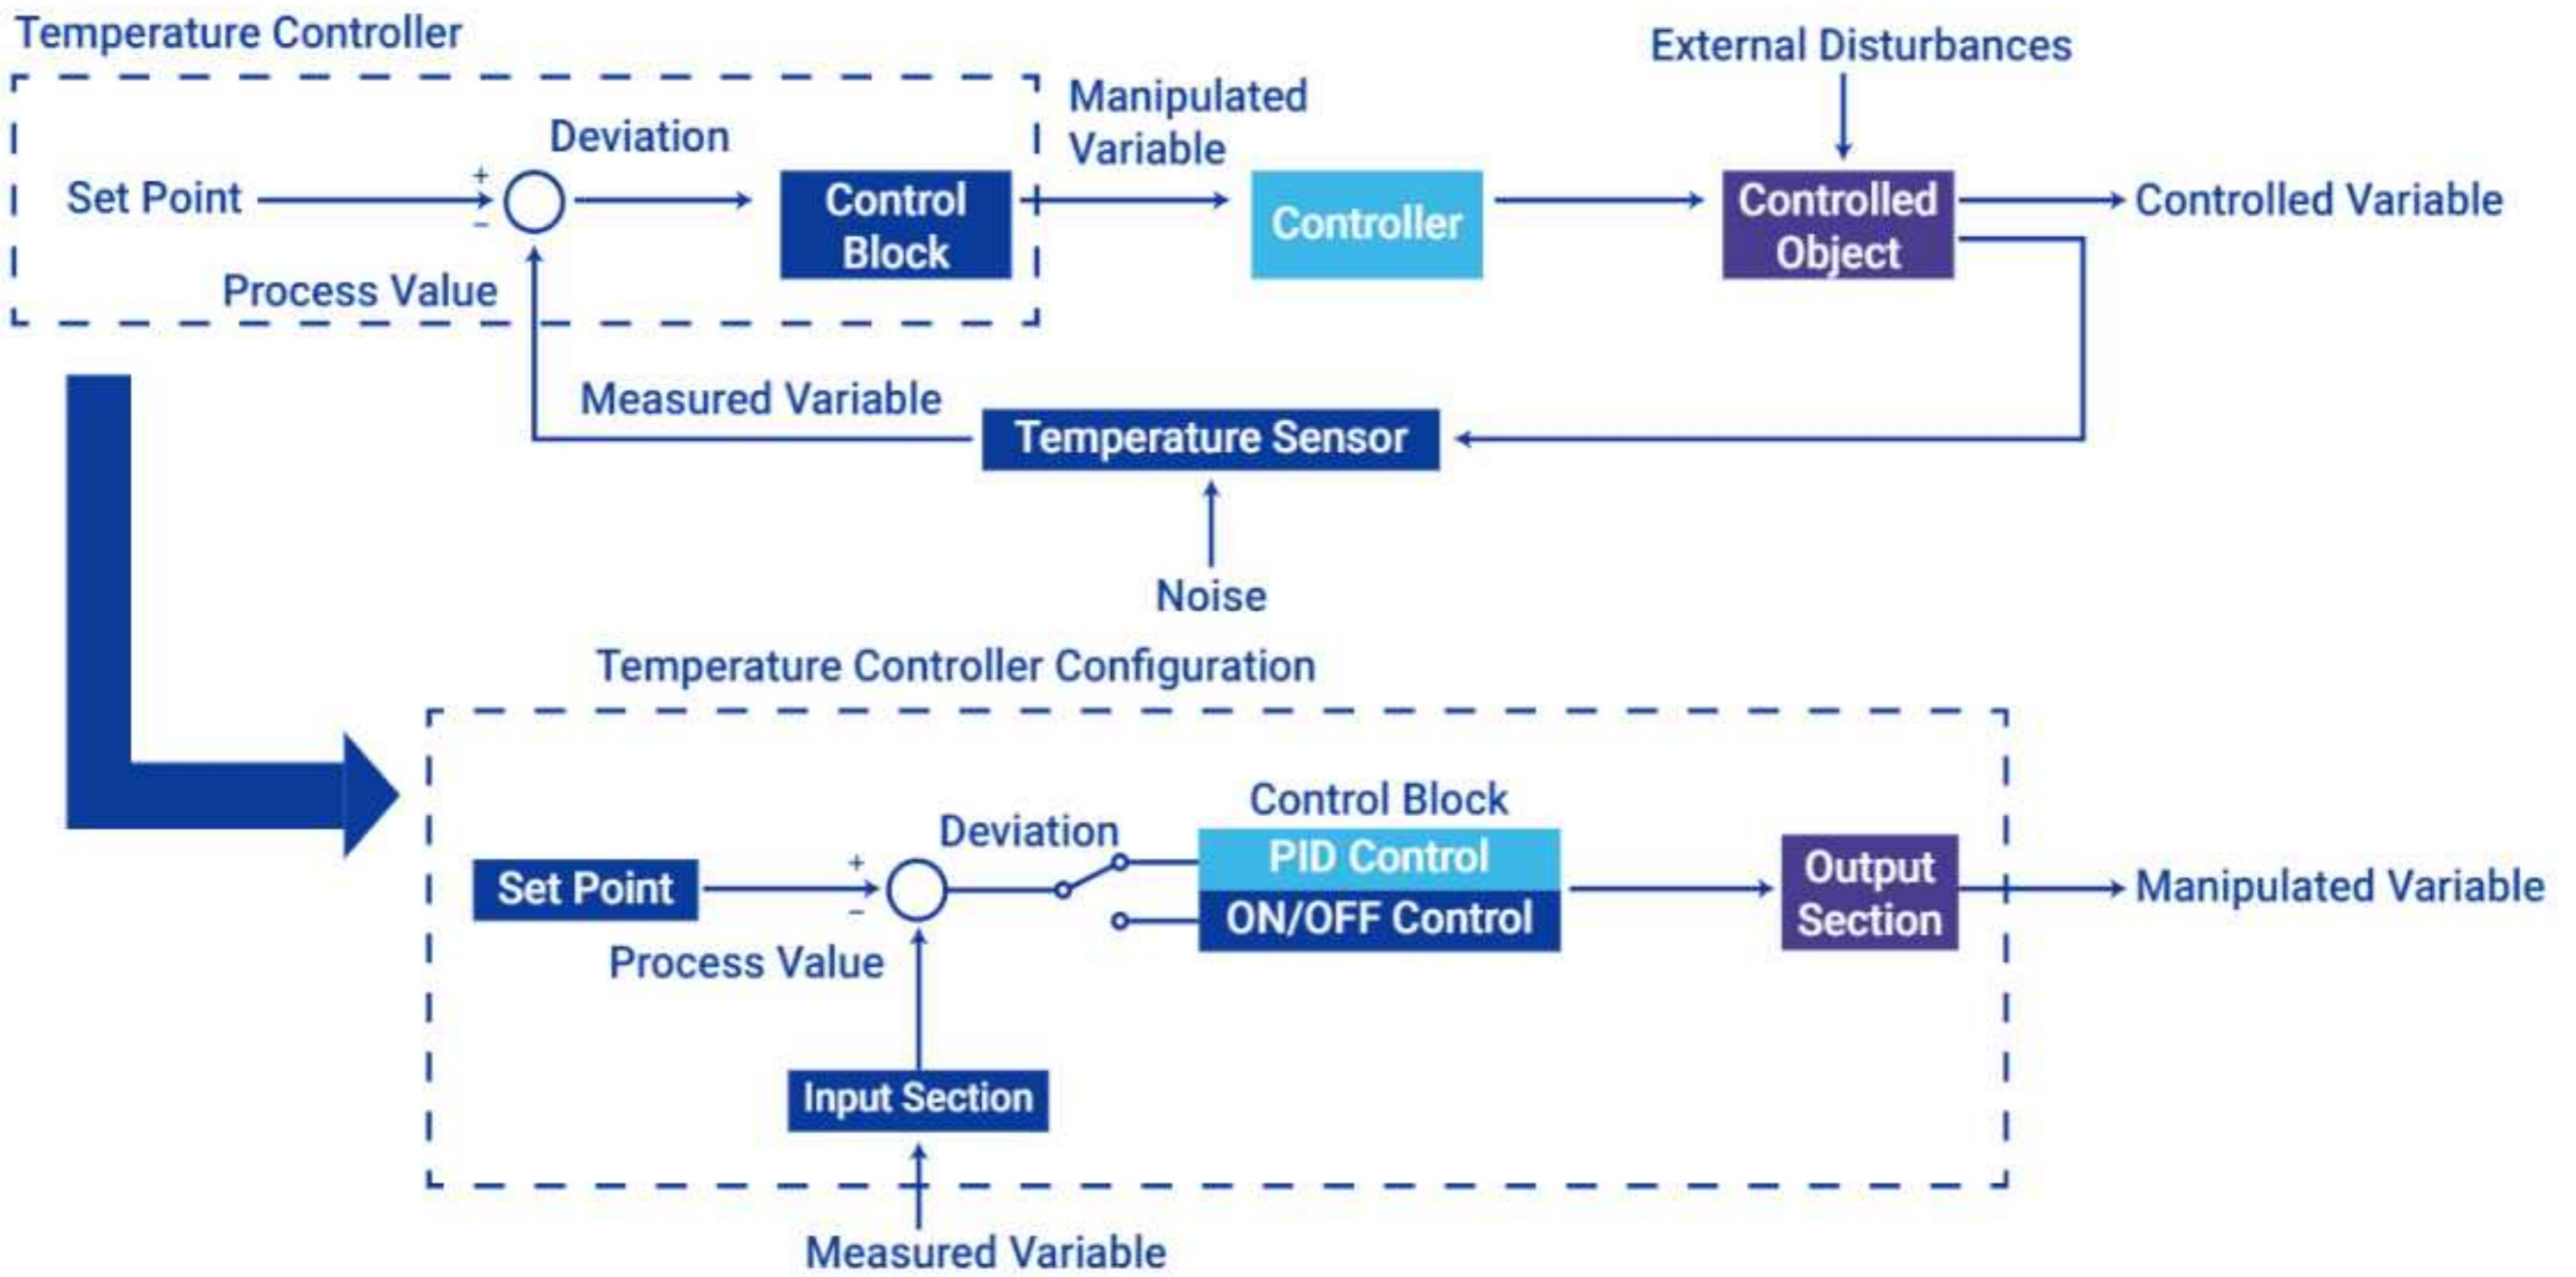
Temperature Controller

External Disturbances

Manipulated Variable

Deviation

Set Point

+

−

Control Block

Controller

Controlled Object

Controlled Variable

Process Value

Measured Variable

Temperature Sensor

Noise

Temperature Controller Configuration

Control Block

Deviation

+

Set Point

−

PID Control

ON/OFF Control

Output Section

Manipulated Variable

Process Value

Input Section

Measured Variable